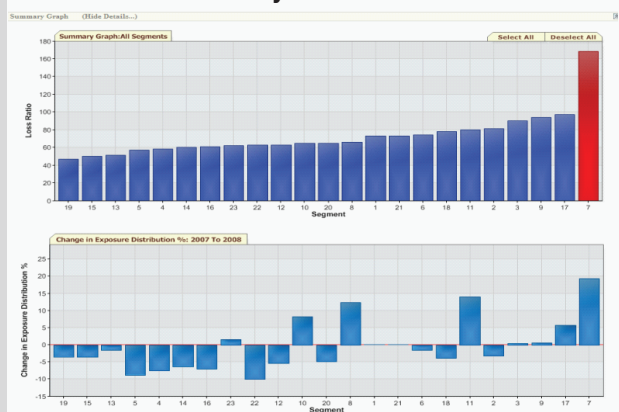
Summary Graph (Hide Details...)

Summary Graph:All Segments

Select All Deselect All

Loss Ratio

180
160
140
120
100
80
60
40
20
0

19 15 13 5 4 14 16 23 22 12 10 20 8 1 21 6 18 11 2 3 9 17 7

Segment

Change in Exposure Distribution %: 2007 To 2008

Change in Exposure Distribution %

25
20
15
10
5
0
-5
-10
-15

19 15 13 5 4 14 16 23 22 12 10 20 8 1 21 6 18 11 2 3 9 17 7

Segment